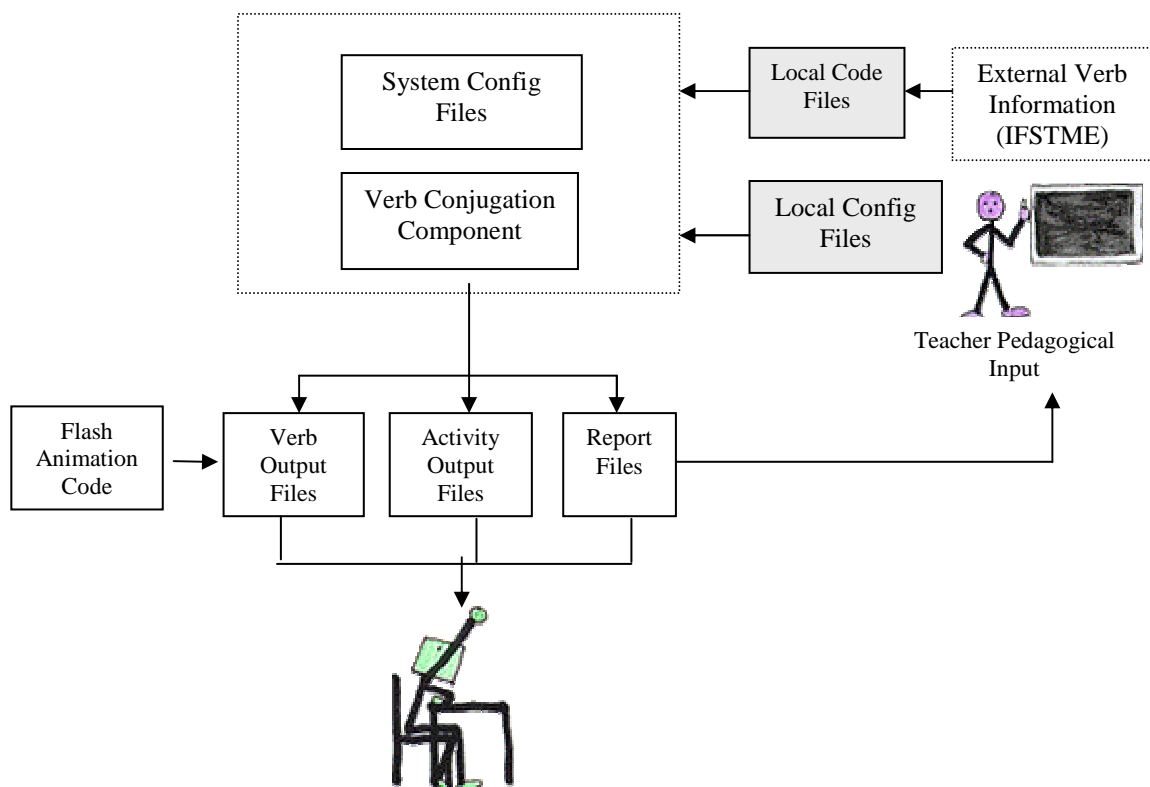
System Config Files

Verb Conjugation Component

Local Code Files

External Verb Information (IFSTME)

Local Config Files

Teacher Pedagogical Input

Flash Animation Code

Verb Output Files

Activity Output Files

Report Files